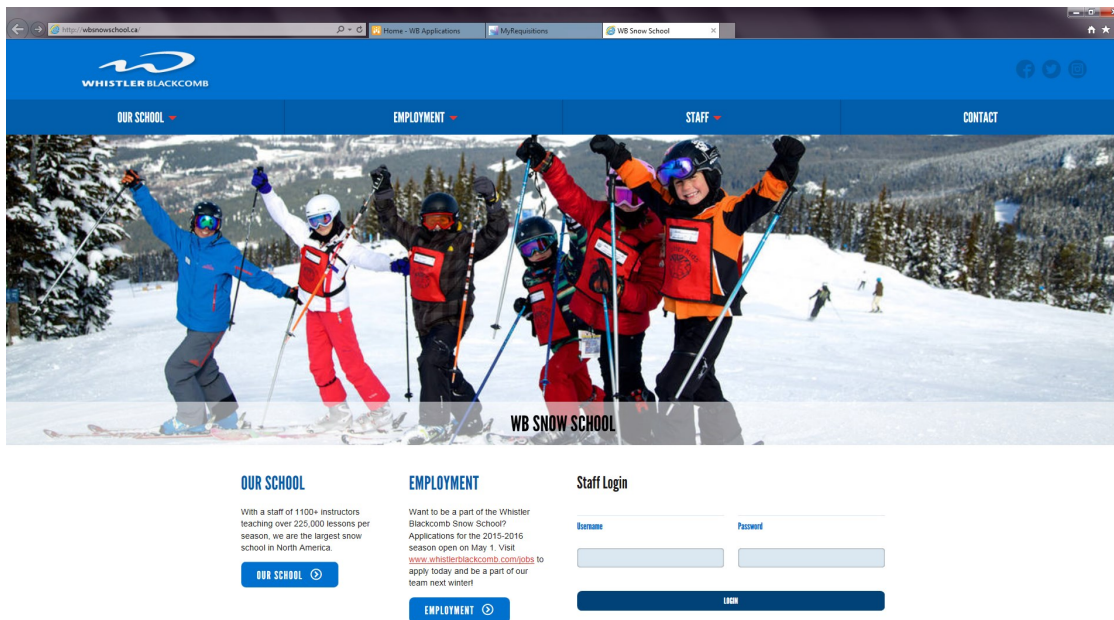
http://wbsnowschool.ca/

Home - WB Applications

MyRequisitions

WB Snow School

WHISTLER BLACKCOMB

OUR SCHOOL

EMPLOYMENT

STAFF

CONTACT

WB SNOW SCHOOL

OUR SCHOOL

With a staff of 1100+ instructors teaching over 225,000 lessons per season, we are the largest snow school in North America.

OUR SCHOOL

EMPLOYMENT

Want to be a part of the Whistler Blackcomb Snow School? Applications for the 2015-2016 season open on May 1. Visit www.whistlerblackcomb.com/jobs to apply today and be a part of our team next winter!

EMPLOYMENT

Staff Login

Username

Password

LOGIN